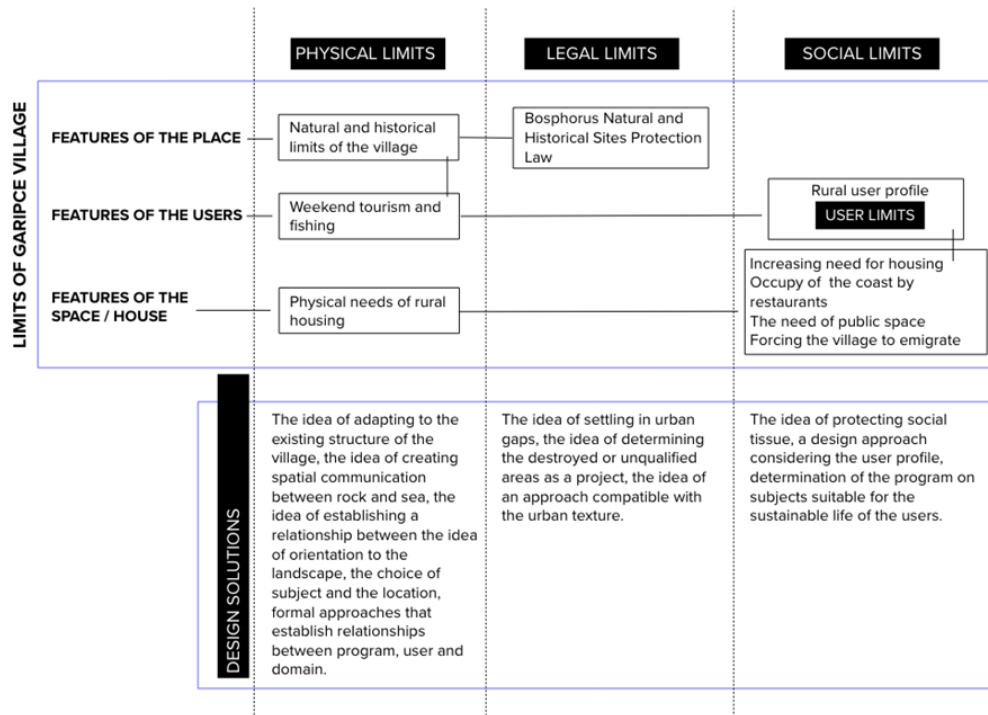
PHYSICAL LIMITS

LEGAL LIMITS

SOCIAL LIMITS

LIMITS OF GARIPCE VILLAGE

FEATURES OF THE PLACE

Natural and historical limits of the village

Bosphorus Natural and Historical Sites Protection Law

FEATURES OF THE USERS

Weekend tourism and fishing

Rural user profile

USER LIMITS

FEATURES OF THE SPACE / HOUSE

Physical needs of rural housing

Increasing need for housing
Occupy of the coast by restaurants
The need of public space
Forcing the village to emigrate

DESIGN SOLUTIONS

The idea of adapting to the existing structure of the village, the idea of creating spatial communication between rock and sea, the idea of establishing a relationship between the idea of orientation to the landscape, the choice of subject and the location, formal approaches that establish relationships between program, user and domain.

The idea of settling in urban gaps, the idea of determining the destroyed or unqualified areas as a project, the idea of an approach compatible with the urban texture.

The idea of protecting social tissue, a design approach considering the user profile, determination of the program on subjects suitable for the sustainable life of the users.